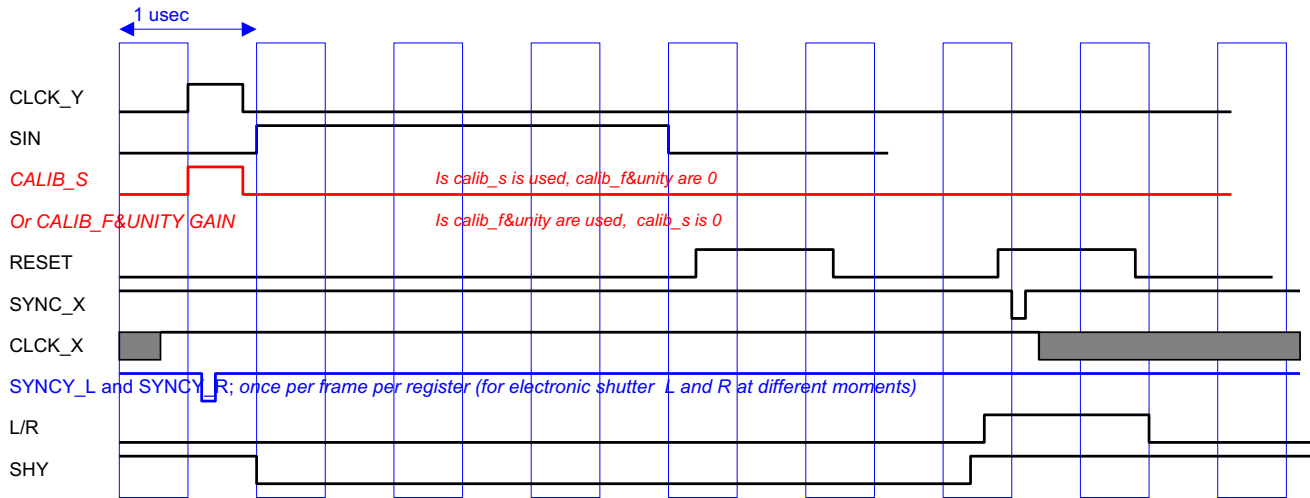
1 usec

CLCK_Y

SIN

CALIB_S

Is calib_s is used, calib_f&unity are 0

Or CALIB_F&UNITY GAIN

Is calib_f&unity are used, calib_s is 0

RESET

SYNC_X

CLCK_X

SYNCY_L and SYNCY_R; once per frame per register (for electronic shutter L and R at different moments)

L/R

SHY